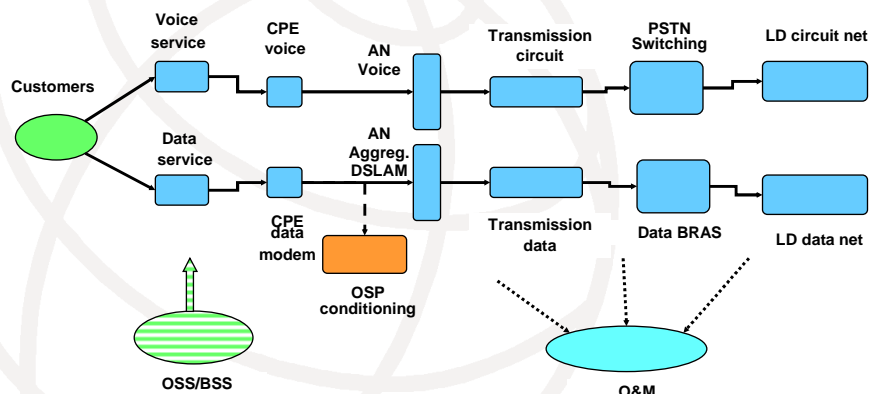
Voice service

CPE voice

AN Voice

Transmission circuit

PSTN Switching

LD circuit net

Customers

Data service

AN Aggreg. DSLAM

CPE data modem

Transmission data

Data BRAS

LD data net

OSP conditioning

OSS/BSS

O&M